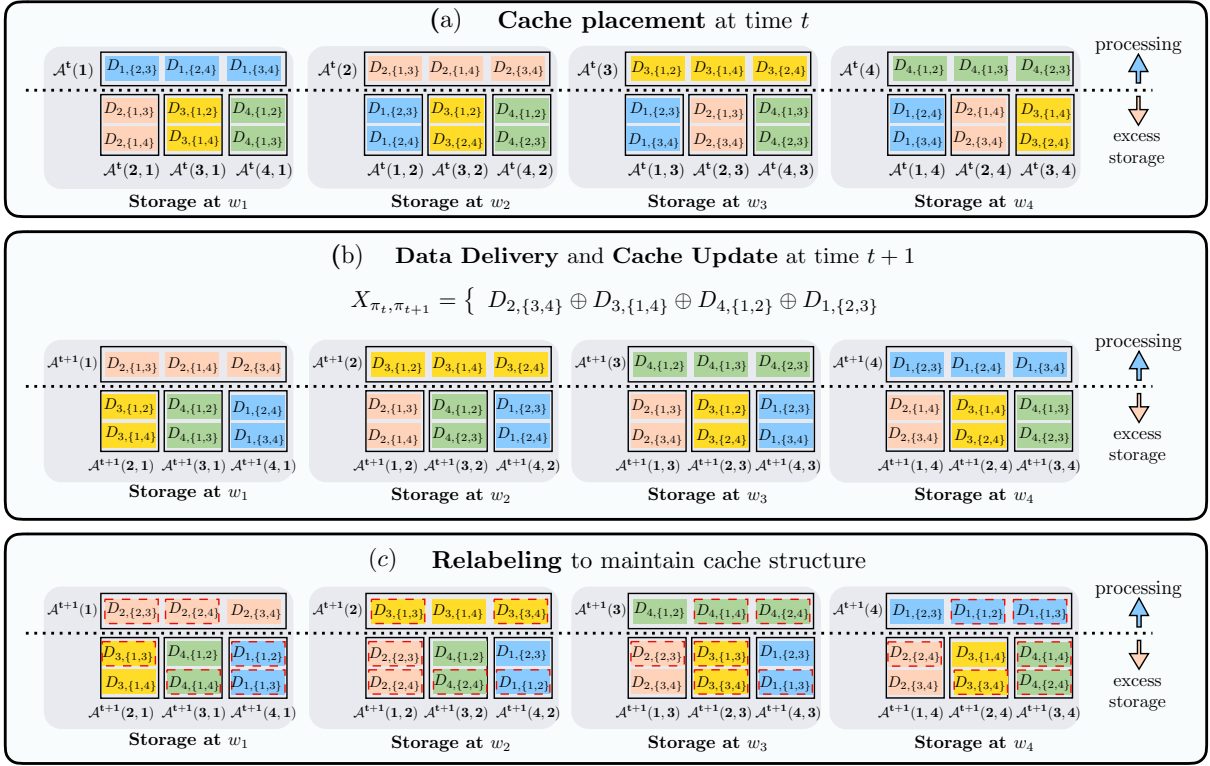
(a) **Cache placement** at time $t$

$\mathcal{A}^t(1)$ $D_{1,\{2,3\}}$ $D_{1,\{2,4\}}$ $D_{1,\{3,4\}}$
$D_{2,\{1,3\}}$ $D_{2,\{1,4\}}$ $D_{3,\{1,2\}}$ $D_{3,\{1,4\}}$ $D_{4,\{1,2\}}$ $D_{4,\{1,3\}}$
$\mathcal{A}^t(2,1)$ $\mathcal{A}^t(3,1)$ $\mathcal{A}^t(4,1)$
Storage at $w_1$

$\mathcal{A}^t(2)$ $D_{2,\{1,3\}}$ $D_{2,\{1,4\}}$ $D_{2,\{3,4\}}$
$D_{1,\{2,3\}}$ $D_{1,\{2,4\}}$ $D_{3,\{1,2\}}$ $D_{3,\{2,4\}}$ $D_{4,\{1,2\}}$ $D_{4,\{2,3\}}$
$\mathcal{A}^t(1,2)$ $\mathcal{A}^t(3,2)$ $\mathcal{A}^t(4,2)$
Storage at $w_2$

$\mathcal{A}^t(3)$ $D_{3,\{1,2\}}$ $D_{3,\{1,4\}}$ $D_{3,\{2,4\}}$
$D_{1,\{2,3\}}$ $D_{1,\{3,4\}}$ $D_{2,\{1,3\}}$ $D_{2,\{3,4\}}$ $D_{4,\{1,3\}}$ $D_{4,\{2,3\}}$
$\mathcal{A}^t(1,3)$ $\mathcal{A}^t(2,3)$ $\mathcal{A}^t(4,3)$
Storage at $w_3$

$\mathcal{A}^t(4)$ $D_{4,\{1,2\}}$ $D_{4,\{1,3\}}$ $D_{4,\{2,3\}}$
$D_{1,\{2,4\}}$ $D_{1,\{3,4\}}$ $D_{2,\{1,4\}}$ $D_{2,\{3,4\}}$ $D_{3,\{1,4\}}$ $D_{3,\{2,4\}}$
$\mathcal{A}^t(1,4)$ $\mathcal{A}^t(2,4)$ $\mathcal{A}^t(3,4)$
Storage at $w_4$

processing
excess storage

(b) **Data Delivery** and **Cache Update** at time $t+1$

$X_{\pi_t,\pi_{t+1}} = \{\ D_{2,\{3,4\}} \oplus D_{3,\{1,4\}} \oplus D_{4,\{1,2\}} \oplus D_{1,\{2,3\}}$

$\mathcal{A}^{t+1}(1)$ $D_{2,\{1,3\}}$ $D_{2,\{1,4\}}$ $D_{2,\{3,4\}}$
$D_{3,\{1,2\}}$ $D_{3,\{1,4\}}$ $D_{4,\{1,2\}}$ $D_{4,\{1,3\}}$ $D_{1,\{2,4\}}$ $D_{1,\{3,4\}}$
$\mathcal{A}^{t+1}(2,1)$ $\mathcal{A}^{t+1}(3,1)$ $\mathcal{A}^{t+1}(4,1)$
Storage at $w_1$

$\mathcal{A}^{t+1}(2)$ $D_{3,\{1,2\}}$ $D_{3,\{1,4\}}$ $D_{3,\{2,4\}}$
$D_{2,\{1,3\}}$ $D_{2,\{1,4\}}$ $D_{4,\{1,2\}}$ $D_{4,\{2,3\}}$ $D_{1,\{2,3\}}$ $D_{1,\{2,4\}}$
$\mathcal{A}^{t+1}(1,2)$ $\mathcal{A}^{t+1}(3,2)$ $\mathcal{A}^{t+1}(4,2)$
Storage at $w_2$

$\mathcal{A}^{t+1}(3)$ $D_{4,\{1,2\}}$ $D_{4,\{1,3\}}$ $D_{4,\{2,3\}}$
$D_{2,\{1,3\}}$ $D_{2,\{3,4\}}$ $D_{3,\{1,2\}}$ $D_{3,\{2,4\}}$ $D_{1,\{2,3\}}$ $D_{1,\{3,4\}}$
$\mathcal{A}^{t+1}(1,3)$ $\mathcal{A}^{t+1}(2,3)$ $\mathcal{A}^{t+1}(4,3)$
Storage at $w_3$

$\mathcal{A}^{t+1}(4)$ $D_{1,\{2,3\}}$ $D_{1,\{2,4\}}$ $D_{1,\{3,4\}}$
$D_{2,\{1,4\}}$ $D_{2,\{3,4\}}$ $D_{3,\{1,4\}}$ $D_{3,\{2,4\}}$ $D_{4,\{1,3\}}$ $D_{4,\{2,3\}}$
$\mathcal{A}^{t+1}(1,4)$ $\mathcal{A}^{t+1}(2,4)$ $\mathcal{A}^{t+1}(3,4)$
Storage at $w_4$

processing
excess storage

$(c)$ **Relabeling** to maintain cache structure

$\mathcal{A}^{t+1}(1)$ $D_{2,\{2,3\}}$ $D_{2,\{2,4\}}$ $D_{2,\{3,4\}}$
$D_{3,\{1,3\}}$ $D_{3,\{1,4\}}$ $D_{4,\{1,2\}}$ $D_{4,\{1,4\}}$ $D_{1,\{1,2\}}$ $D_{1,\{1,3\}}$
$\mathcal{A}^{t+1}(2,1)$ $\mathcal{A}^{t+1}(3,1)$ $\mathcal{A}^{t+1}(4,1)$
Storage at $w_1$

$\mathcal{A}^{t+1}(2)$ $D_{3,\{1,3\}}$ $D_{3,\{1,4\}}$ $D_{3,\{3,4\}}$
$D_{2,\{2,3\}}$ $D_{2,\{2,4\}}$ $D_{4,\{1,2\}}$ $D_{4,\{2,4\}}$ $D_{1,\{2,3\}}$ $D_{1,\{1,2\}}$
$\mathcal{A}^{t+1}(1,2)$ $\mathcal{A}^{t+1}(3,2)$ $\mathcal{A}^{t+1}(4,2)$
Storage at $w_2$

$\mathcal{A}^{t+1}(3)$ $D_{4,\{1,2\}}$ $D_{4,\{1,4\}}$ $D_{4,\{2,4\}}$
$D_{2,\{2,3\}}$ $D_{2,\{3,4\}}$ $D_{3,\{1,3\}}$ $D_{3,\{3,4\}}$ $D_{1,\{2,3\}}$ $D_{1,\{1,3\}}$
$\mathcal{A}^{t+1}(1,3)$ $\mathcal{A}^{t+1}(2,3)$ $\mathcal{A}^{t+1}(4,3)$
Storage at $w_3$

$\mathcal{A}^{t+1}(4)$ $D_{1,\{2,3\}}$ $D_{1,\{1,2\}}$ $D_{1,\{1,3\}}$
$D_{2,\{2,4\}}$ $D_{2,\{3,4\}}$ $D_{3,\{1,4\}}$ $D_{3,\{3,4\}}$ $D_{4,\{1,4\}}$ $D_{4,\{2,4\}}$
$\mathcal{A}^{t+1}(1,4)$ $\mathcal{A}^{t+1}(2,4)$ $\mathcal{A}^{t+1}(3,4)$
Storage at $w_4$

processing
excess storage